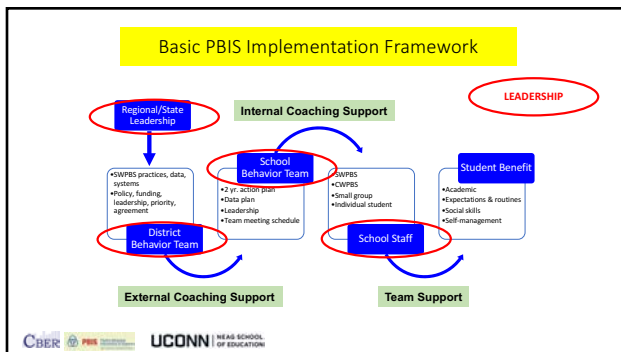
Basic PBIS Implementation Framework

LEADERSHIP

Regional/State Leadership

Internal Coaching Support

•SWPBS practices, data, systems
•Policy, funding, leadership, priority, agreement

District Behavior Team

School Behavior Team

•2 yr. action plan
•Data plan
•Leadership
•Team meeting schedule

•SWPBS
•CWPBS
•Small group
•Individual student

School Staff

Student Benefit

•Academic
•Expectations & routines
•Social skills
•Self-management

External Coaching Support

Team Support

CBER PBIS UCONN | NEAG SCHOOL OF EDUCATION